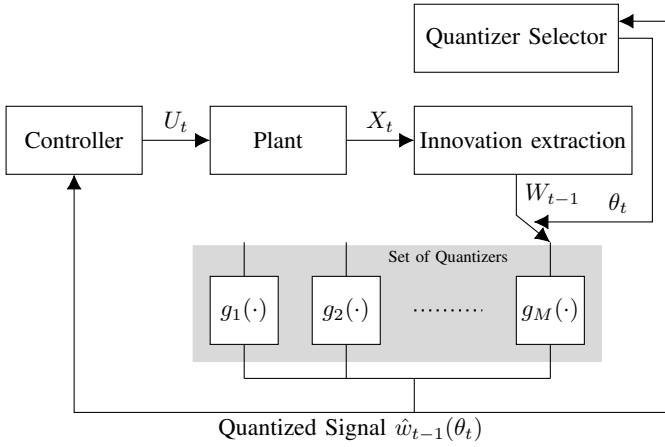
Quantizer Selector

Controller

$U_t$

Plant

$X_t$

Innovation extraction

$W_{t-1}$

$\theta_t$

Set of Quantizers

$g_1(\cdot)$

$g_2(\cdot)$

·········

$g_M(\cdot)$

Quantized Signal $\hat{w}_{t-1}(\theta_t)$